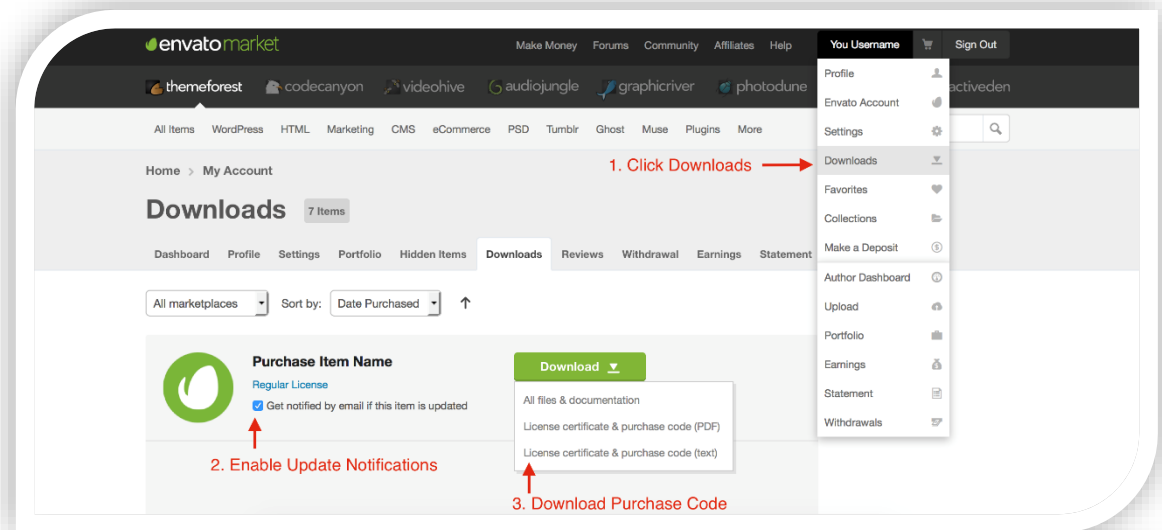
envatomarket

Make Money Forums Community Affiliates Help You Username Sign Out

themeforest codecanyon videohive audiojungle graphicriver photodune activeden

All Items WordPress HTML Marketing CMS eCommerce PSD Tumblr Ghost Muse Plugins More

Profile
Envato Account
Settings
Downloads
Favorites
Collections
Make a Deposit
Author Dashboard
Upload
Portfolio
Earnings
Statement
Withdrawals

Home > My Account

Downloads 7 Items

1. Click Downloads

Dashboard Profile Settings Portfolio Hidden Items Downloads Reviews Withdrawal Earnings Statement

All marketplaces Sort by: Date Purchased

Purchase Item Name
Regular License
Get notified by email if this item is updated

Download

All files & documentation
License certificate & purchase code (PDF)
License certificate & purchase code (text)

2. Enable Update Notifications

3. Download Purchase Code